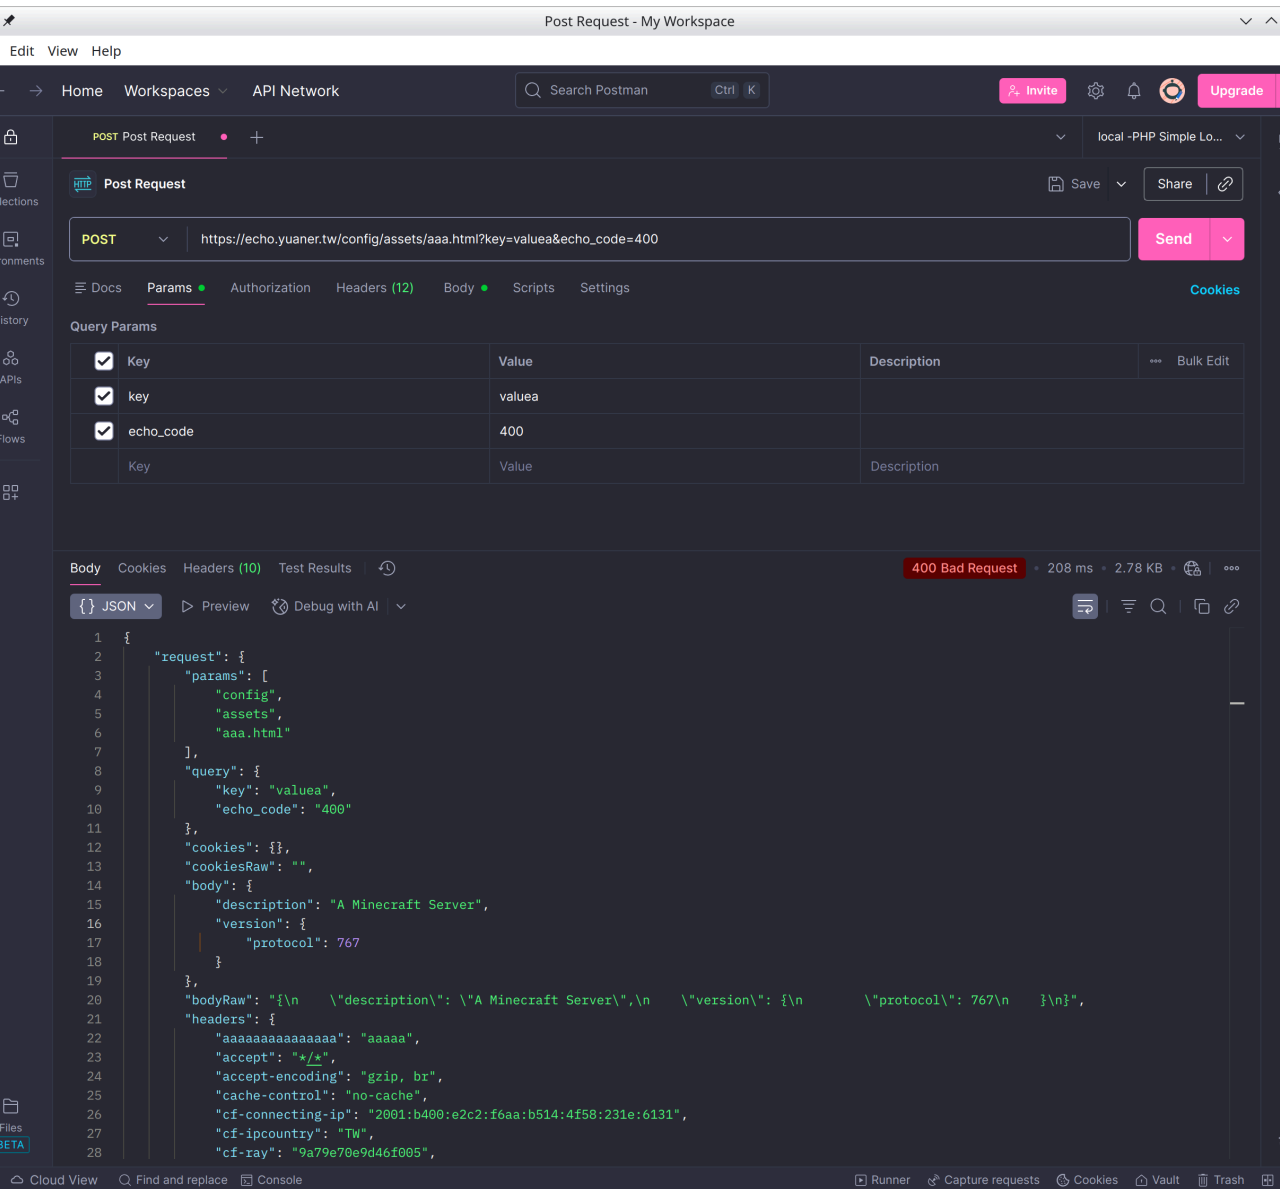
Post Request - My Workspace

Edit View Help

Home Workspaces API Network

Search Postman Ctrl K

Invite Upgrade

lections

onments

istory

APIs

Flows

POST Post Request

local -PHP Simple Lo...

HTTP Post Request

Save Share

POST https://echo.yuaner.tw/config/assets/aaa.html?key=valuea&echo_code=400 Send

Docs Params Authorization Headers (12) Body Scripts Settings Cookies

Query Params

| | Key | Value | Description | Bulk Edit |
|---|---|---|---|---|
| ☑ | key | valuea | | |
| ☑ | echo_code | 400 | | |
| | Key | Value | Description | |

Body Cookies Headers (10) Test Results 400 Bad Request 208 ms 2.78 KB

{ } JSON Preview Debug with AI

1 {
2 "request": {
3 "params": [
4 "config",
5 "assets",
6 "aaa.html"
7 ],
8 "query": {
9 "key": "valuea",
10 "echo_code": "400"
11 },
12 "cookies": {},
13 "cookiesRaw": "",
14 "body": {
15 "description": "A Minecraft Server",
16 "version": {
17 "protocol": 767
18 }
19 },
20 "bodyRaw": "{\n \"description\": \"A Minecraft Server\",\n \"version\": {\n \"protocol\": 767\n }\n}",
21 "headers": {
22 "aaaaaaaaaaaaaaa": "aaaaa",
23 "accept": "*/*",
24 "accept-encoding": "gzip, br",
25 "cache-control": "no-cache",
26 "cf-connecting-ip": "2001:b400:e2c2:f6aa:b514:4f58:231e:6131",
27 "cf-ipcountry": "TW",
28 "cf-ray": "9a79e70e9d46f005",

Files BETA

Cloud View Find and replace Console Runner Capture requests Cookies Vault Trash